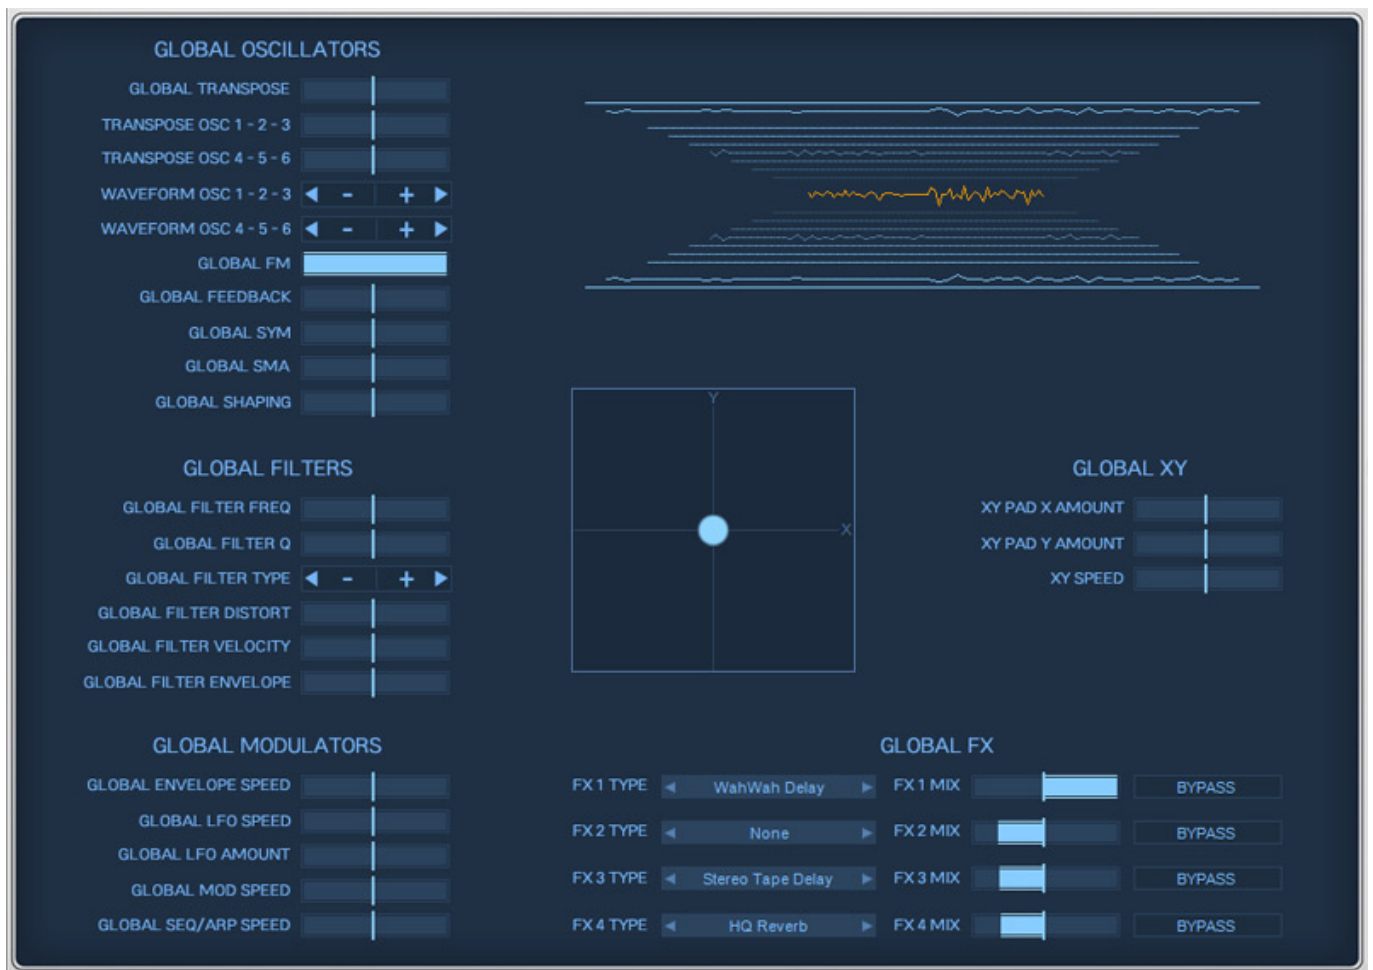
GLOBAL OSCILLATORS

GLOBAL TRANSPOSE
TRANSPOSE OSC 1 - 2 - 3
TRANSPOSE OSC 4 - 5 - 6
WAVEFORM OSC 1 - 2 - 3 - +
WAVEFORM OSC 4 - 5 - 6 - +
GLOBAL FM
GLOBAL FEEDBACK
GLOBAL SYM
GLOBAL SMA
GLOBAL SHAPING

Y
X

GLOBAL FILTERS

GLOBAL FILTER FREQ
GLOBAL FILTER Q
GLOBAL FILTER TYPE - +
GLOBAL FILTER DISTORT
GLOBAL FILTER VELOCITY
GLOBAL FILTER ENVELOPE

GLOBAL XY

XY PAD X AMOUNT
XY PAD Y AMOUNT
XY SPEED

GLOBAL MODULATORS

GLOBAL ENVELOPE SPEED
GLOBAL LFO SPEED
GLOBAL LFO AMOUNT
GLOBAL MOD SPEED
GLOBAL SEQ/ARP SPEED

GLOBAL FX

FX 1 TYPE WahWah Delay FX 1 MIX BYPASS
FX 2 TYPE None FX 2 MIX BYPASS
FX 3 TYPE Stereo Tape Delay FX 3 MIX BYPASS
FX 4 TYPE HQ Reverb FX 4 MIX BYPASS